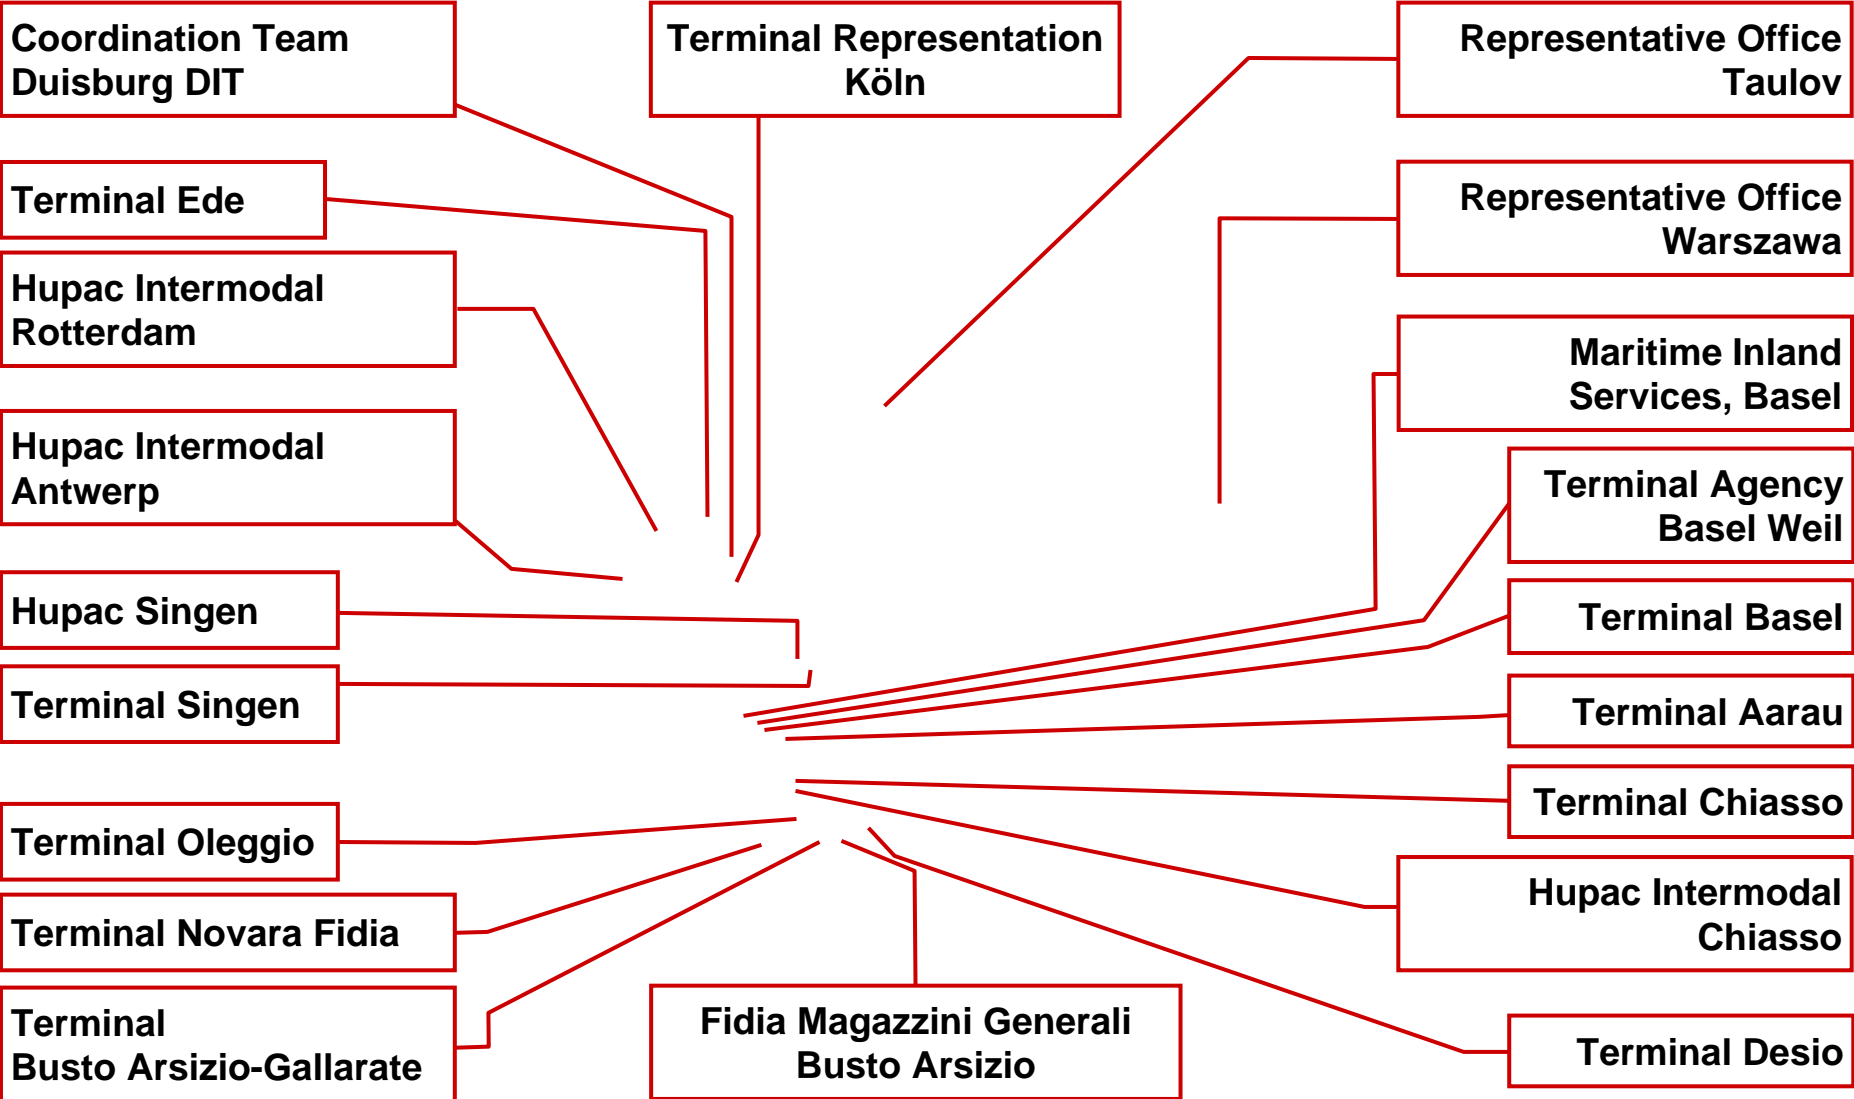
Coordination Team Duisburg DIT

Terminal Representation Köln

Representative Office Taulov

Terminal Ede

Representative Office Warszawa

Hupac Intermodal Rotterdam

Maritime Inland Services, Basel

Hupac Intermodal Antwerp

Terminal Agency Basel Weil

Hupac Singen

Terminal Basel

Terminal Singen

Terminal Aarau

Terminal Chiasso

Terminal Oleggio

Hupac Intermodal Chiasso

Terminal Novara Fidia

Terminal Busto Arsizio-Gallarate

Fidia Magazzini Generali Busto Arsizio

Terminal Desio